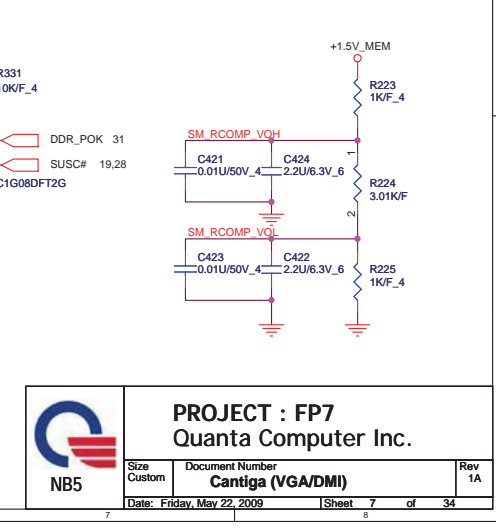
R331
10K/F_4

+1.5V_MEM

R223
1K/F_4

DDR_POK 31
SUSC# 19,28
C1G08DFT2G

SM_RCOMP_VOH
C421
0.01U/50V_4
C424
2.2U/6.3V_6
1
R224
3.01K/F
2

SM_RCOMP_VOL
C423
0.01U/50V_4
C422
2.2U/6.3V_6
R225
1K/F_4

PROJECT : FP7
Quanta Computer Inc.

NB5

| Size Custom | Document Number Cantiga (VGA/DMI) | Rev 1A |
|---|---|---|
| Date: Friday, May 22, 2009 | Sheet 7 of 34 | |

7
8